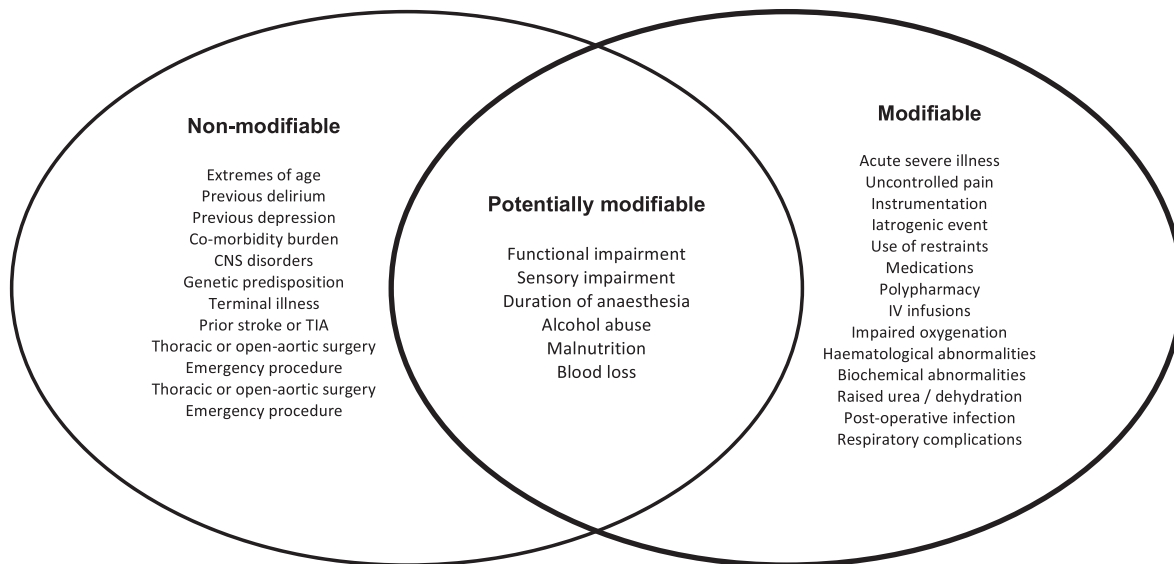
Non-modifiable

Extremes of age
Previous delirium
Previous depression
Co-morbidity burden
CNS disorders
Genetic predisposition
Terminal illness
Prior stroke or TIA
Thoracic or open-aortic surgery
Emergency procedure
Thoracic or open-aortic surgery
Emergency procedure

Potentially modifiable

Functional impairment
Sensory impairment
Duration of anaesthesia
Alcohol abuse
Malnutrition
Blood loss

Modifiable

Acute severe illness
Uncontrolled pain
Instrumentation
Iatrogenic event
Use of restraints
Medications
Polypharmacy
IV infusions
Impaired oxygenation
Haematological abnormalities
Biochemical abnormalities
Raised urea / dehydration
Post-operative infection
Respiratory complications